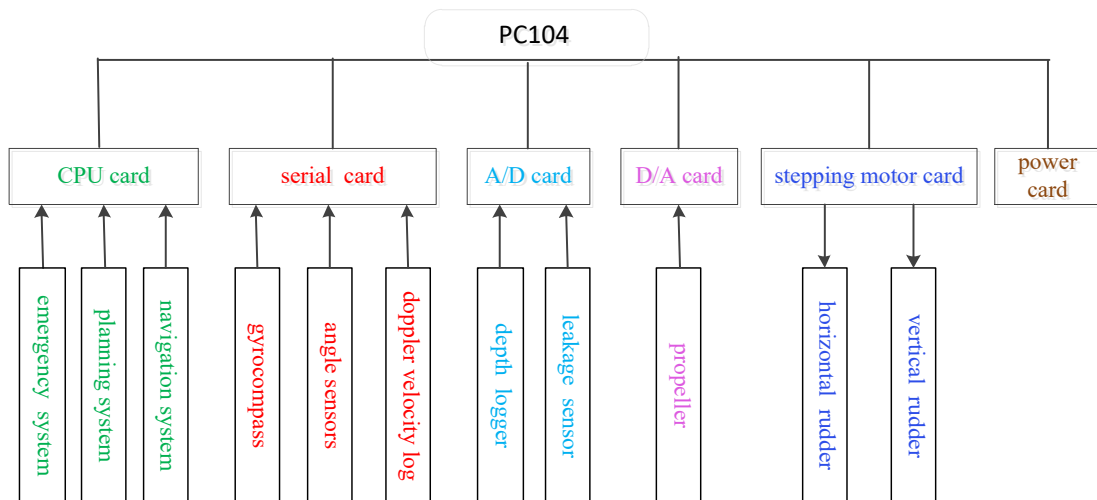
PC104

CPU card

serial card

A/D card

D/A card

stepping motor card

power card

emergency system

planning system

navigation system

gyrocompass

angle sensors

doppler velocity log

depth logger

leakage sensor

propeller

horizontal rudder

vertical rudder